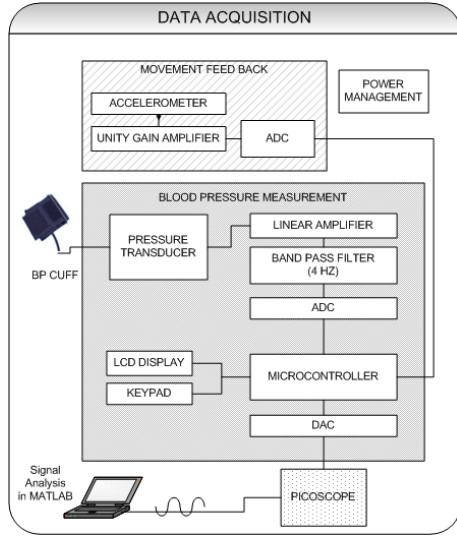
DATA ACQUISITION

MOVEMENT FEED BACK

ACCELEROMETER

UNITY GAIN AMPLIFIER

ADC

POWER MANAGEMENT

BLOOD PRESSURE MEASUREMENT

PRESSURE TRANSDUCER

LINEAR AMPLIFIER

BAND PASS FILTER (4 HZ)

ADC

BP CUFF

LCD DISPLAY

KEYPAD

MICROCONTROLLER

DAC

Signal Analysis in MATLAB

PICOSCOPE